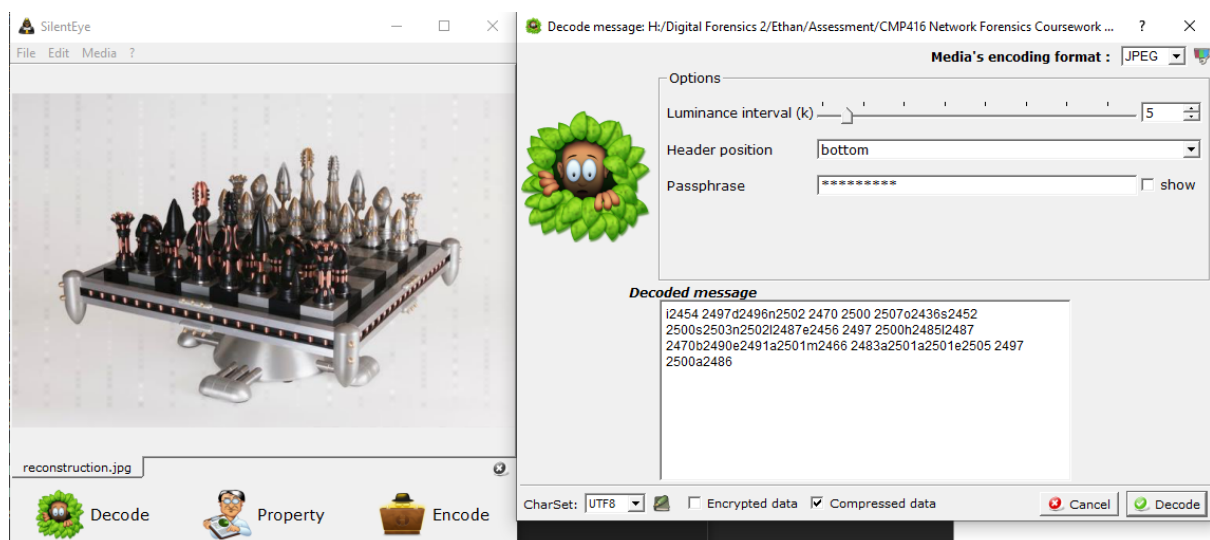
SilentEye

File Edit Media ?

reconstruction.jpg

Decode Property Encode

Decode message: H:/Digital Forensics 2/Ethan/Assessment/CMP416 Network Forensics Coursework ... ? ×

Media's encoding format : JPEG

Options

Luminance interval (k) 5

Header position bottom

Passphrase ********** show

Decoded message

i2454 2497d2496n2502 2470 2500 2507o2436s2452 2500s2503n2502l2487e2456 2497 2500h2485l2487 2470b2490e2491a2501m2466 2483a2501a2501e2505 2497 2500a2486

CharSet: UTF8 Encrypted data Compressed data Cancel Decode